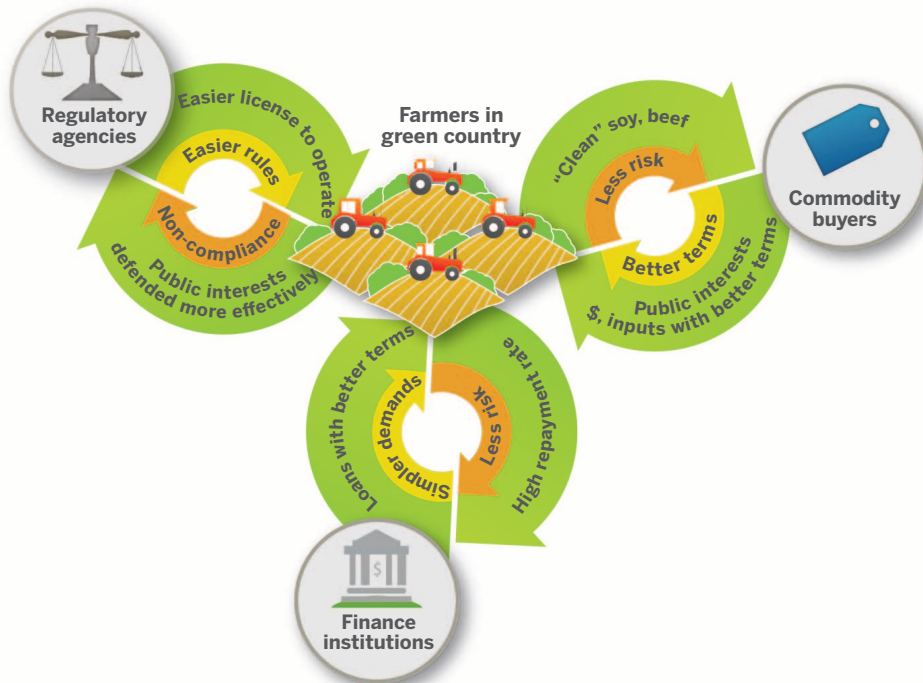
Regulatory agencies

Easier license to operate

Easier rules

Non-compliance

Public interests defended more effectively

Farmers in green country

"Clean" soy, beef

Less risk

Better terms

Public interests $, inputs with better terms

Commodity buyers

Loans with better terms

Simpler demands

Less risk

High repayment rate

Finance institutions